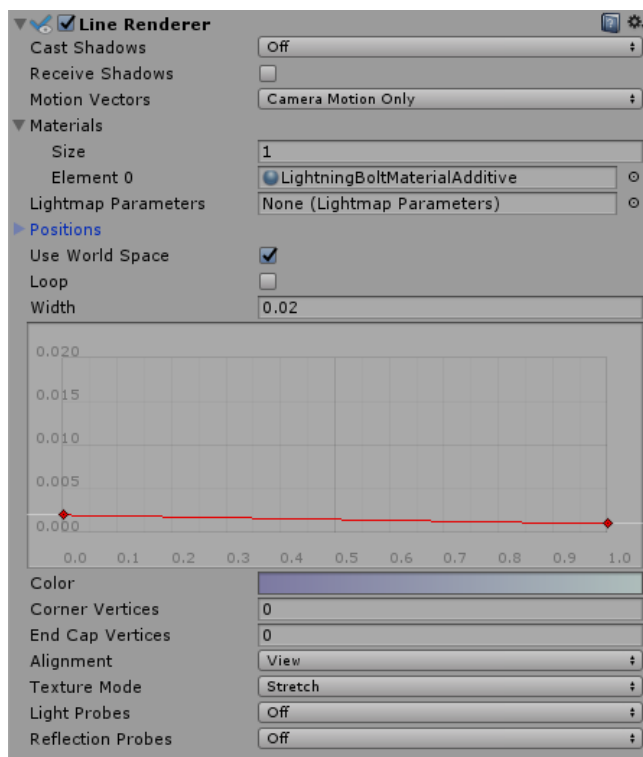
Line Renderer

Cast Shadows | Off
Receive Shadows
Motion Vectors | Camera Motion Only
Materials
Size | 1
Element 0 | LightningBoltMaterialAdditive
Lightmap Parameters | None (Lightmap Parameters)
Positions
Use World Space
Loop
Width | 0.02

0.020
0.015
0.010
0.005
0.000
0.0 0.1 0.2 0.3 0.4 0.5 0.6 0.7 0.8 0.9 1.0

Color
Corner Vertices | 0
End Cap Vertices | 0
Alignment | View
Texture Mode | Stretch
Light Probes | Off
Reflection Probes | Off